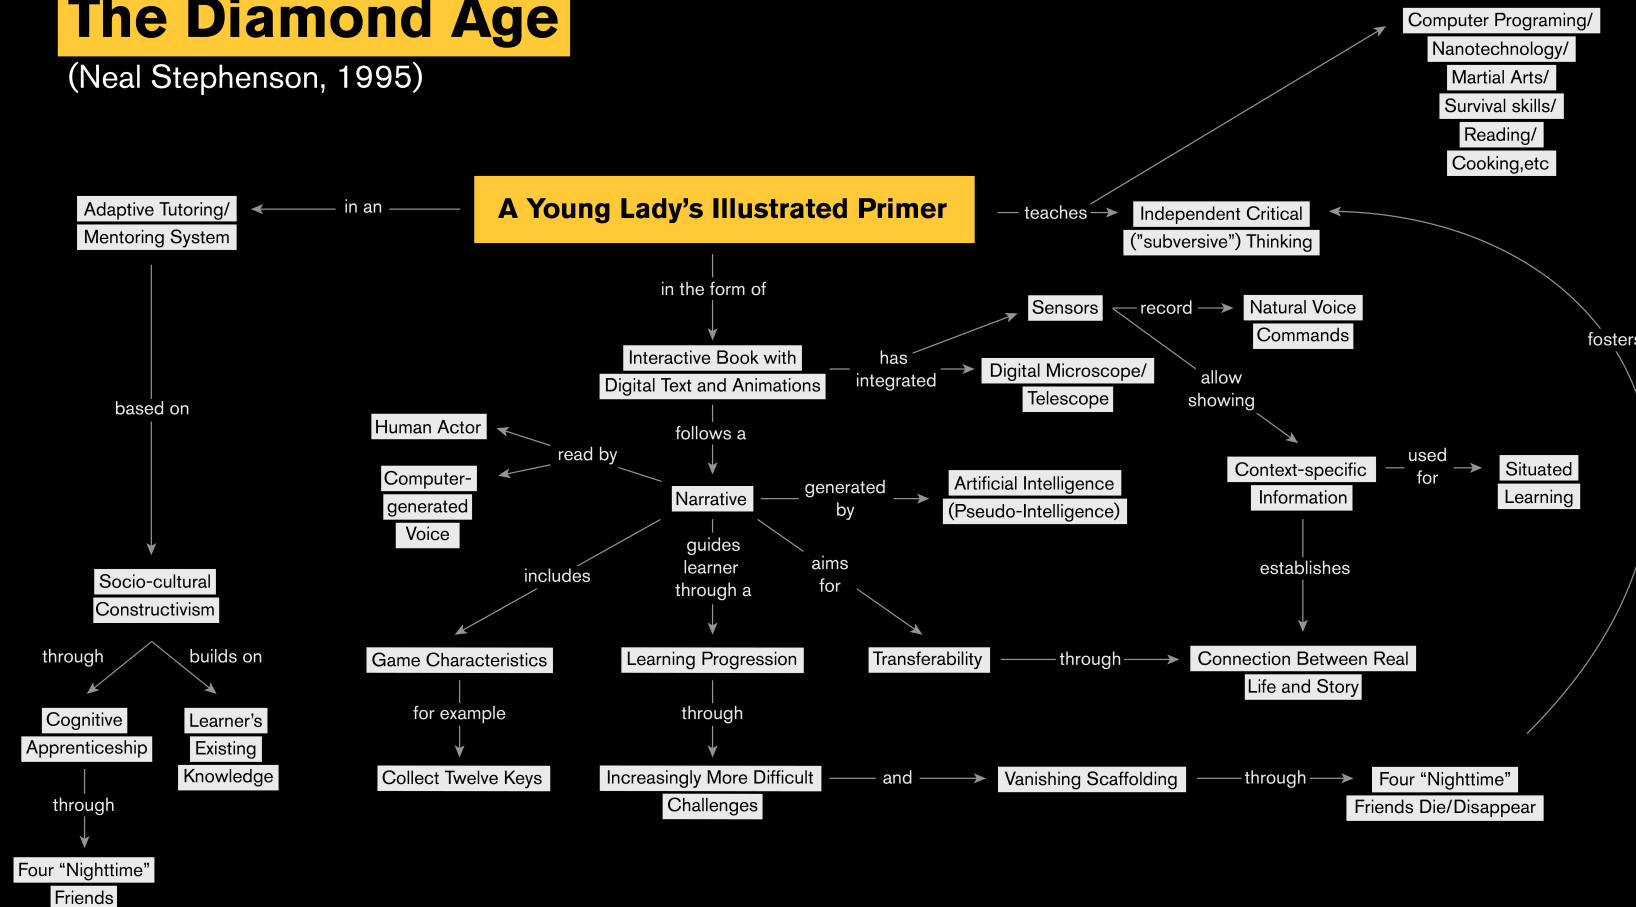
The Diamond Age
(Neal Stephenson, 1995)

Computer Programing/
Nanotechnology/
Martial Arts/
Survival skills/
Reading/
Cooking,etc

Adaptive Tutoring/
Mentoring System

in an

A Young Lady's Illustrated Primer

teaches

Independent Critical
("subversive") Thinking

fosters

in the form of

Sensors

record

Natural Voice
Commands

Interactive Book with
Digital Text and Animations

has
integrated

Digital Microscope/
Telescope

allow
showing

based on

Human Actor

read by

follows a

Computer-
generated
Voice

Narrative

generated
by

Artificial Intelligence
(Pseudo-Intelligence)

Context-specific
Information

used
for

Situated
Learning

includes

guides
learner
through a

aims
for

establishes

Socio-cultural
Constructivism

through

builds on

Game Characteristics

Learning Progression

Transferability

through

Connection Between Real
Life and Story

Cognitive
Apprenticeship

Learner's
Existing
Knowledge

for example

through

Collect Twelve Keys

Increasingly More Difficult
Challenges

and

Vanishing Scaffolding

through

Four "Nighttime"
Friends Die/Disappear

through

Four "Nighttime"
Friends